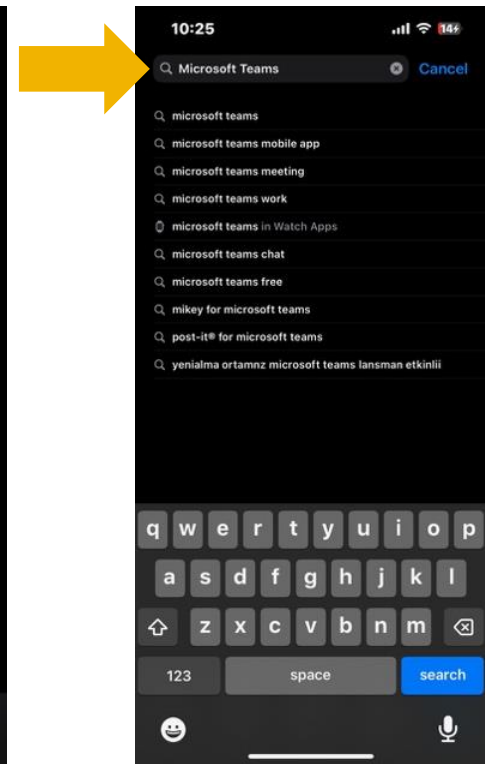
10:25

14

Microsoft Teams

Cancel

microsoft teams

microsoft teams mobile app

microsoft teams meeting

microsoft teams work

microsoft teams in Watch Apps

microsoft teams chat

microsoft teams free

mikey for microsoft teams

post-it® for microsoft teams

yenialma ortamnz microsoft teams lansman etkinlii

q w e r t y u i o p

a s d f g h j k l

z x c v b n m

123

space

search